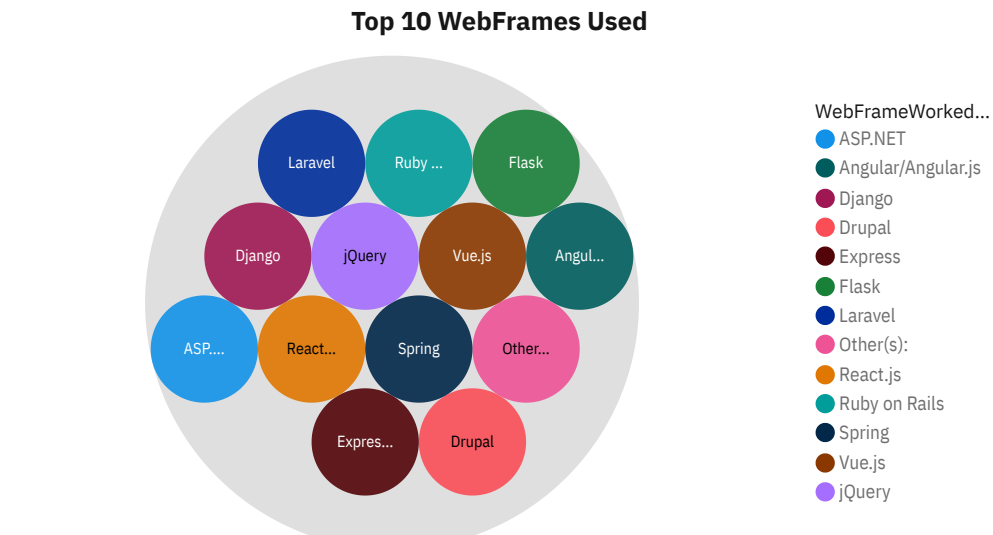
Top 10 WebFrames Used

Laravel
Ruby ...
Flask
Django
jQuery
Vue.js
Angul...
ASP....
React...
Spring
Other...
Expres...
Drupal

WebFrameWorked...
ASP.NET
Angular/Angular.js
Django
Drupal
Express
Flask
Laravel
Other(s):
React.js
Ruby on Rails
Spring
Vue.js
jQuery